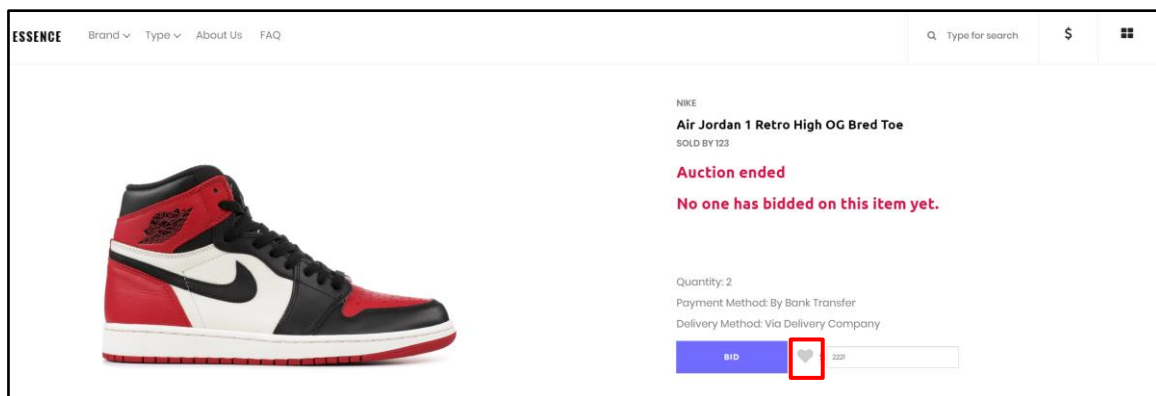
ESSENCE Brand Type About Us FAQ

Type for search

$

NIKE

Air Jordan 1 Retro High OG Bred Toe

SOLD BY 123

Auction ended

No one has bidded on this item yet.

Quantity: 2

Payment Method: By Bank Transfer

Delivery Method: Via Delivery Company

BID

2221